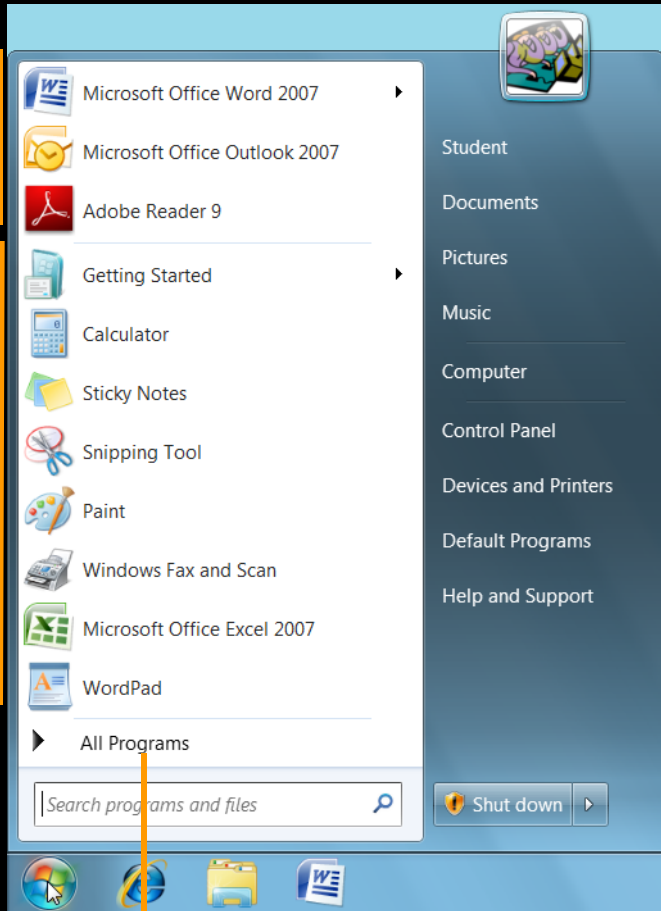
Microsoft Office Word 2007
Microsoft Office Outlook 2007
Adobe Reader 9
Getting Started
Calculator
Sticky Notes
Snipping Tool
Paint
Windows Fax and Scan
Microsoft Office Excel 2007
WordPad
All Programs
Search programs and files

Student
Documents
Pictures
Music
Computer
Control Panel
Devices and Printers
Default Programs
Help and Support
Shut down